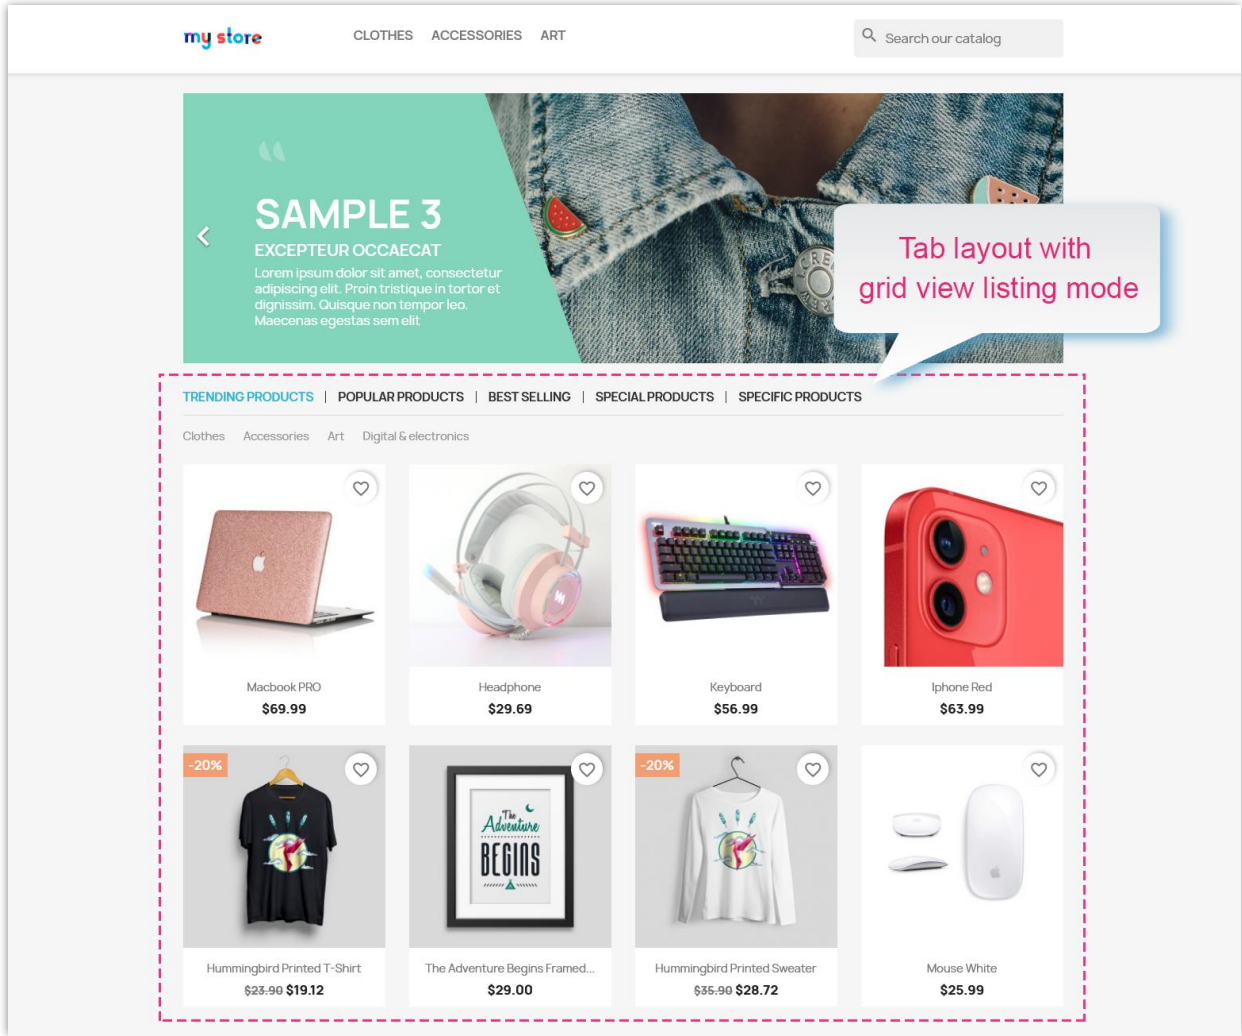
my store

CLOTHES ACCESSORIES ART

Search our catalog

SAMPLE 3

EXCEPTEUR OCCAECAT

Lorem ipsum dolor sit amet, consectetur adipiscing elit. Proin tristique in tortor et dignissim. Quisque non tempor leo. Maecenas egestas sem elit

Tab layout with grid view listing mode

TRENDING PRODUCTS | POPULAR PRODUCTS | BEST SELLING | SPECIAL PRODUCTS | SPECIFIC PRODUCTS

Clothes Accessories Art Digital & electronics

Macbook PRO
$69.99

Headphone
$29.69

Keyboard
$56.99

Iphone Red
$63.99

-20%
Hummingbird Printed T-Shirt
~~$23.90~~ $19.12

The Adventure BEGINS

The Adventure Begins Framed...
$29.00

-20%
Hummingbird Printed Sweater
~~$35.90~~ $28.72

Mouse White
$25.99